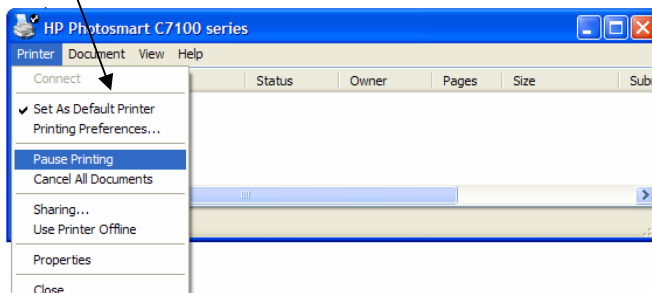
HP Photosmart C7100 series

Printer Document View Help

Connect

Set As Default Printer
Printing Preferences...

Pause Printing
Cancel All Documents

Sharing...
Use Printer Offline

Properties

Close

Status | Owner | Pages | Size | Subi